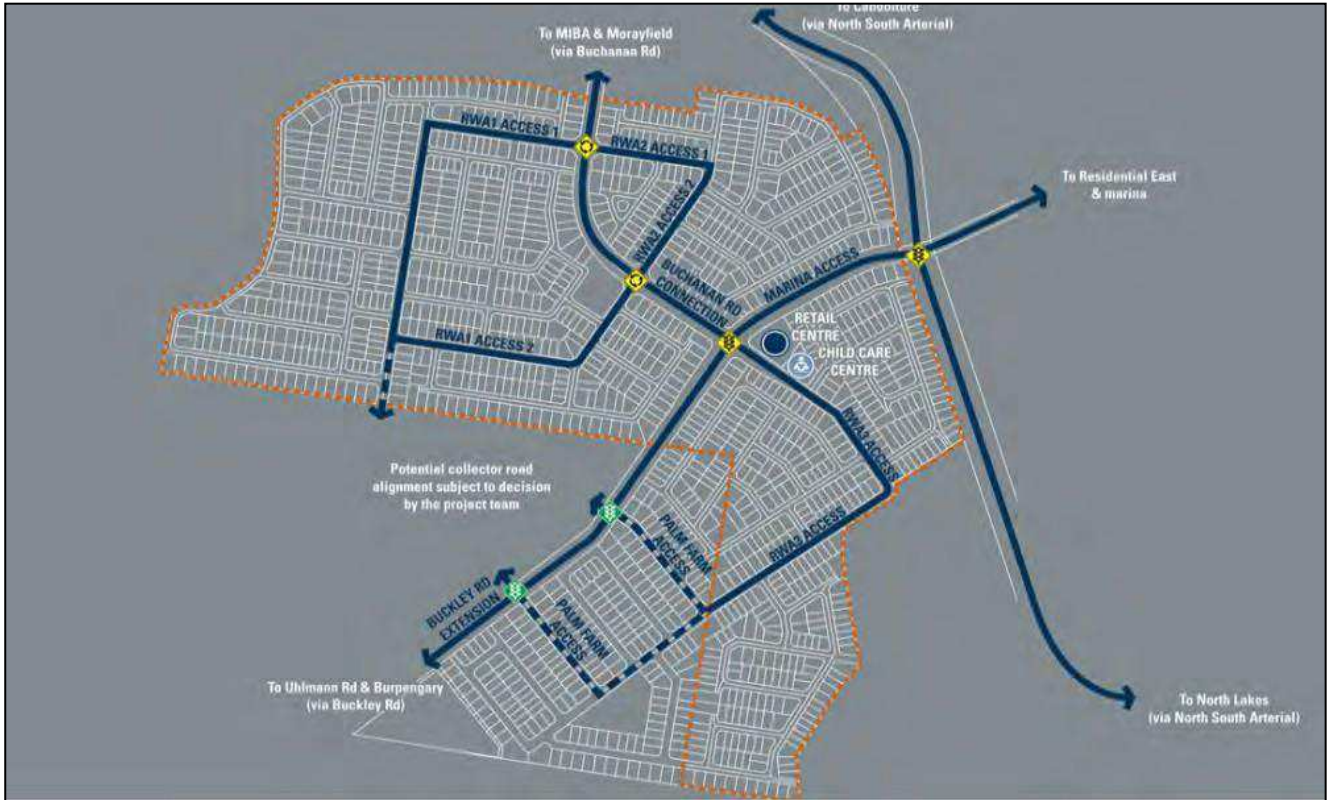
To Caboolture
(via North South Arterial)

To MIBA & Morayfield
(via Buchanan Rd)

RWA1 ACCESS 1

RWA2 ACCESS 1

RWA2 ACCESS 2

To Residential East
& marina

BUCHANAN RD CONNECTION

MARINA ACCESS

RETAIL CENTRE

CHILD CARE CENTRE

RWA1 ACCESS 2

RWA3 ACCESS

Potential collector road alignment subject to decision by the project team

PALM FARM ACCESS

RWA3 ACCESS

BUCKLEY RD EXTENSION

PALM FARM ACCESS

To Uhlmann Rd & Burpengary
(via Buckley Rd)

To North Lakes
(via North South Arterial)